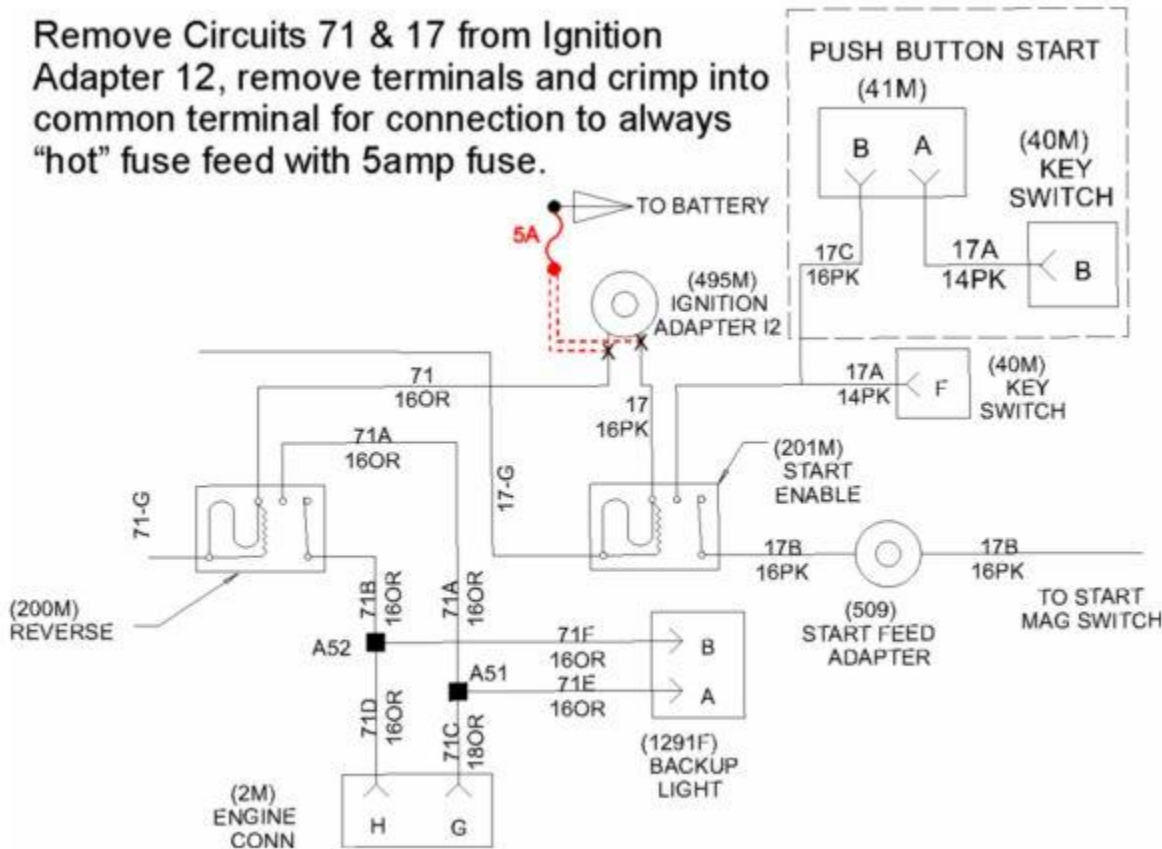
Remove Circuits 71 & 17 from Ignition Adapter 12, remove terminals and crimp into common terminal for connection to always "hot" fuse feed with 5amp fuse.

PUSH BUTTON START
(41M)
B
A
(40M)
KEY
SWITCH
TO BATTERY
5A
17C
16PK
17A
14PK
B
(495M)
IGNITION
ADAPTER I2
17A
14PK
F
(40M)
KEY
SWITCH
71
16OR
17
16PK
71A
16OR
17-G
(201M)
START
ENABLE
71-G
17B
16PK
17B
16PK
(200M)
REVERSE
71B
16OR
71A
16OR
TO START
MAG SWITCH
(509)
START FEED
ADAPTER
A52
71F
16OR
B
A51
71E
16OR
A
71D
16OR
71C
18OR
(1291F)
BACKUP
LIGHT
(2M)
ENGINE
CONN
H
G